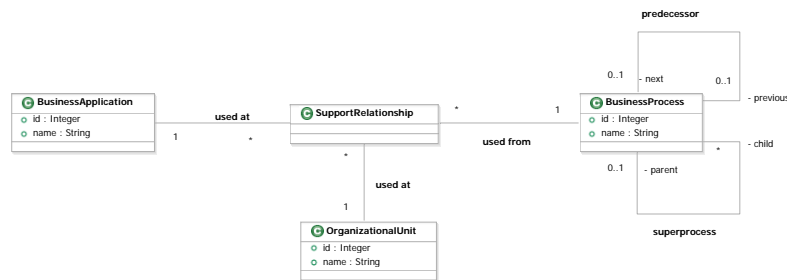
predecessor

BusinessApplication
id : Integer
name : String

used at

1

*

SupportRelationship

*

1

used from

BusinessProcess
id : Integer
name : String

0..1

- next

0..1

- previous

*

- child

0..1

- parent

superprocess

*

used at

1

OrganizationalUnit
id : Integer
name : String